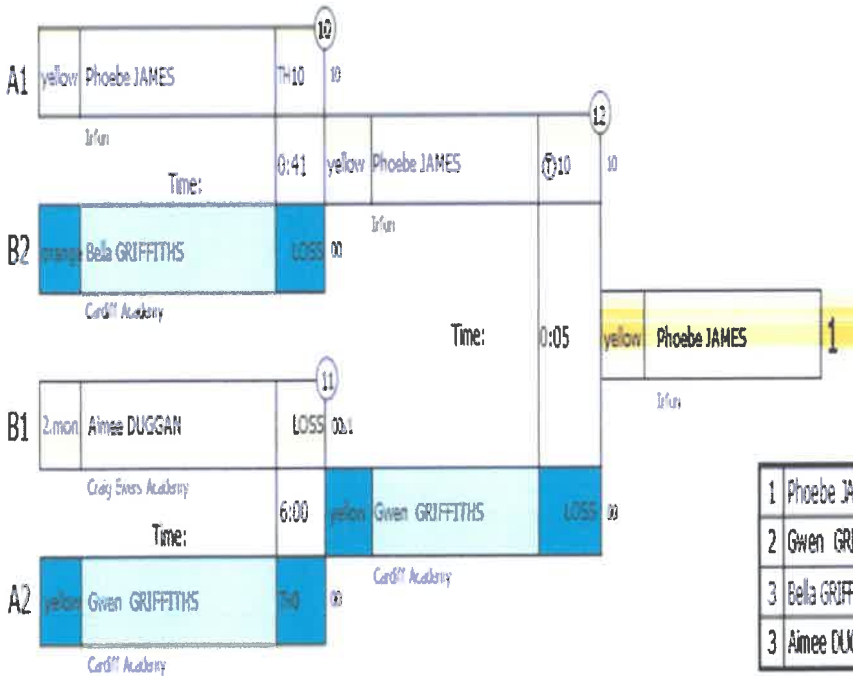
A1 yellow Phoebe JAMES TH10 10 10
Irfun
Time: 0:41 yellow Phoebe JAMES Ⓣ10 12 10
Irfun
B2 orange Bella GRIFFITHS LOSS 00
Cardiff Academy
Time: 0:05 yellow Phoebe JAMES 1
Irfun
B1 2.mon Aimee DUGGAN LOSS 00.1 11
Craig Evans Academy
Time: 6:00 yellow Gwen GRIFFITHS LOSS 00
Cardiff Academy
A2 yellow Gwen GRIFFITHS TH0 00
Cardiff Academy

| 1 | Phoebe JA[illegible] |
|---|---|
| 2 | Gwen GR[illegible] |
| 3 | Bella GRIFF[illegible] |
| 3 | Aimee DU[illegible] |